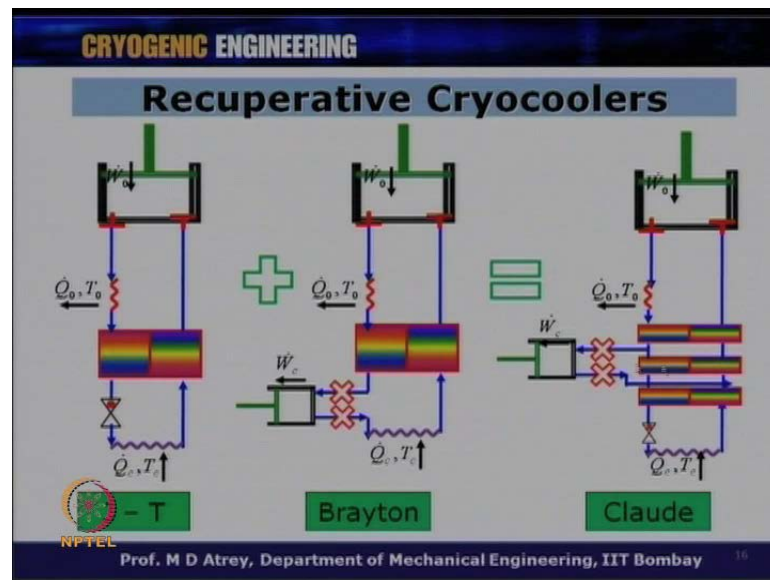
CRYOGENIC ENGINEERING

Recuperative Cryocoolers

$\dot{W}_0$

$\dot{Q}_0, T_0$

$\dot{Q}_c, T_c$

– T

$\dot{W}_0$

$\dot{Q}_0, T_0$

$\dot{W}_c$

$\dot{Q}_c, T_c$

Brayton

$\dot{W}_0$

$\dot{Q}_0, T_0$

$\dot{W}_c$

$\dot{Q}_c, T_c$

Claude

NPTEL

Prof. M D Atrey, Department of Mechanical Engineering, IIT Bombay

16